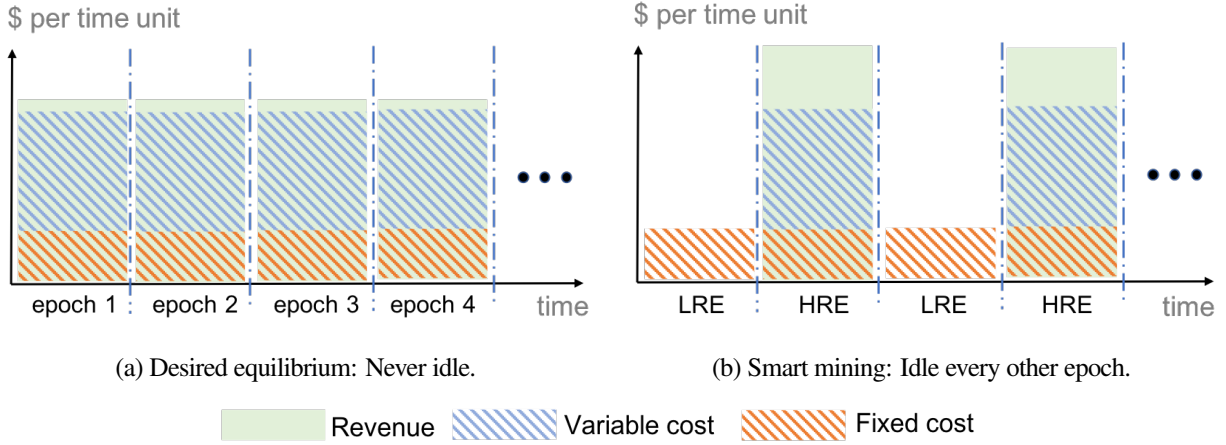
\$ per time unit

epoch 1 | epoch 2 | epoch 3 | epoch 4

time

(a) Desired equilibrium: Never idle.

\$ per time unit

LRE | HRE | LRE | HRE

time

(b) Smart mining: Idle every other epoch.

Revenue Variable cost Fixed cost